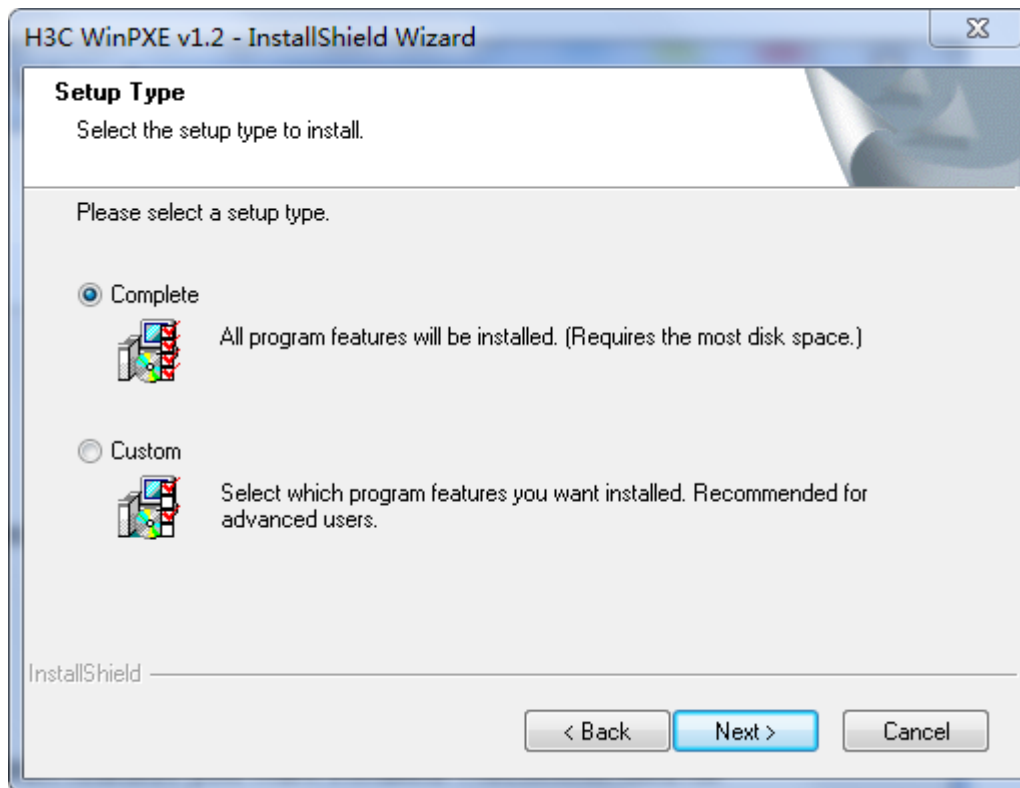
H3C WinPXE v1.2 - InstallShield Wizard

Setup Type
Select the setup type to install.

Please select a setup type.

Complete
All program features will be installed. (Requires the most disk space.)

Custom
Select which program features you want installed. Recommended for advanced users.

InstallShield

< Back Next > Cancel